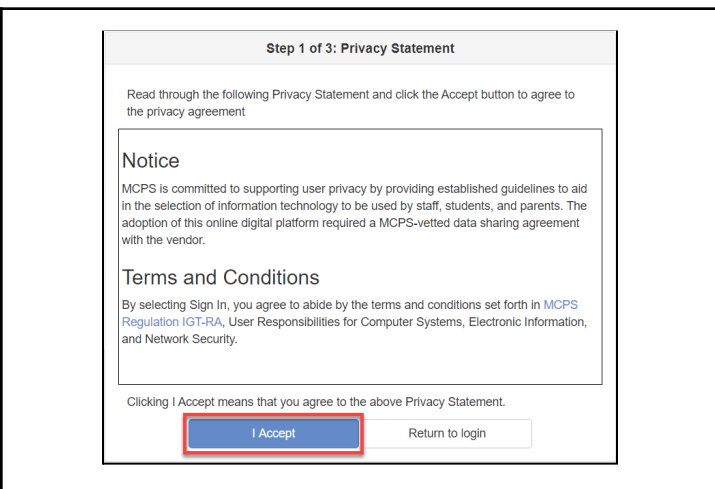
Step 1 of 3: Privacy Statement

Read through the following Privacy Statement and click the Accept button to agree to the privacy agreement

Notice

MCPS is committed to supporting user privacy by providing established guidelines to aid in the selection of information technology to be used by staff, students, and parents. The adoption of this online digital platform required a MCPS-vetted data sharing agreement with the vendor.

Terms and Conditions

By selecting Sign In, you agree to abide by the terms and conditions set forth in MCPS Regulation IGT-RA, User Responsibilities for Computer Systems, Electronic Information, and Network Security.

Clicking I Accept means that you agree to the above Privacy Statement.

I Accept

Return to login